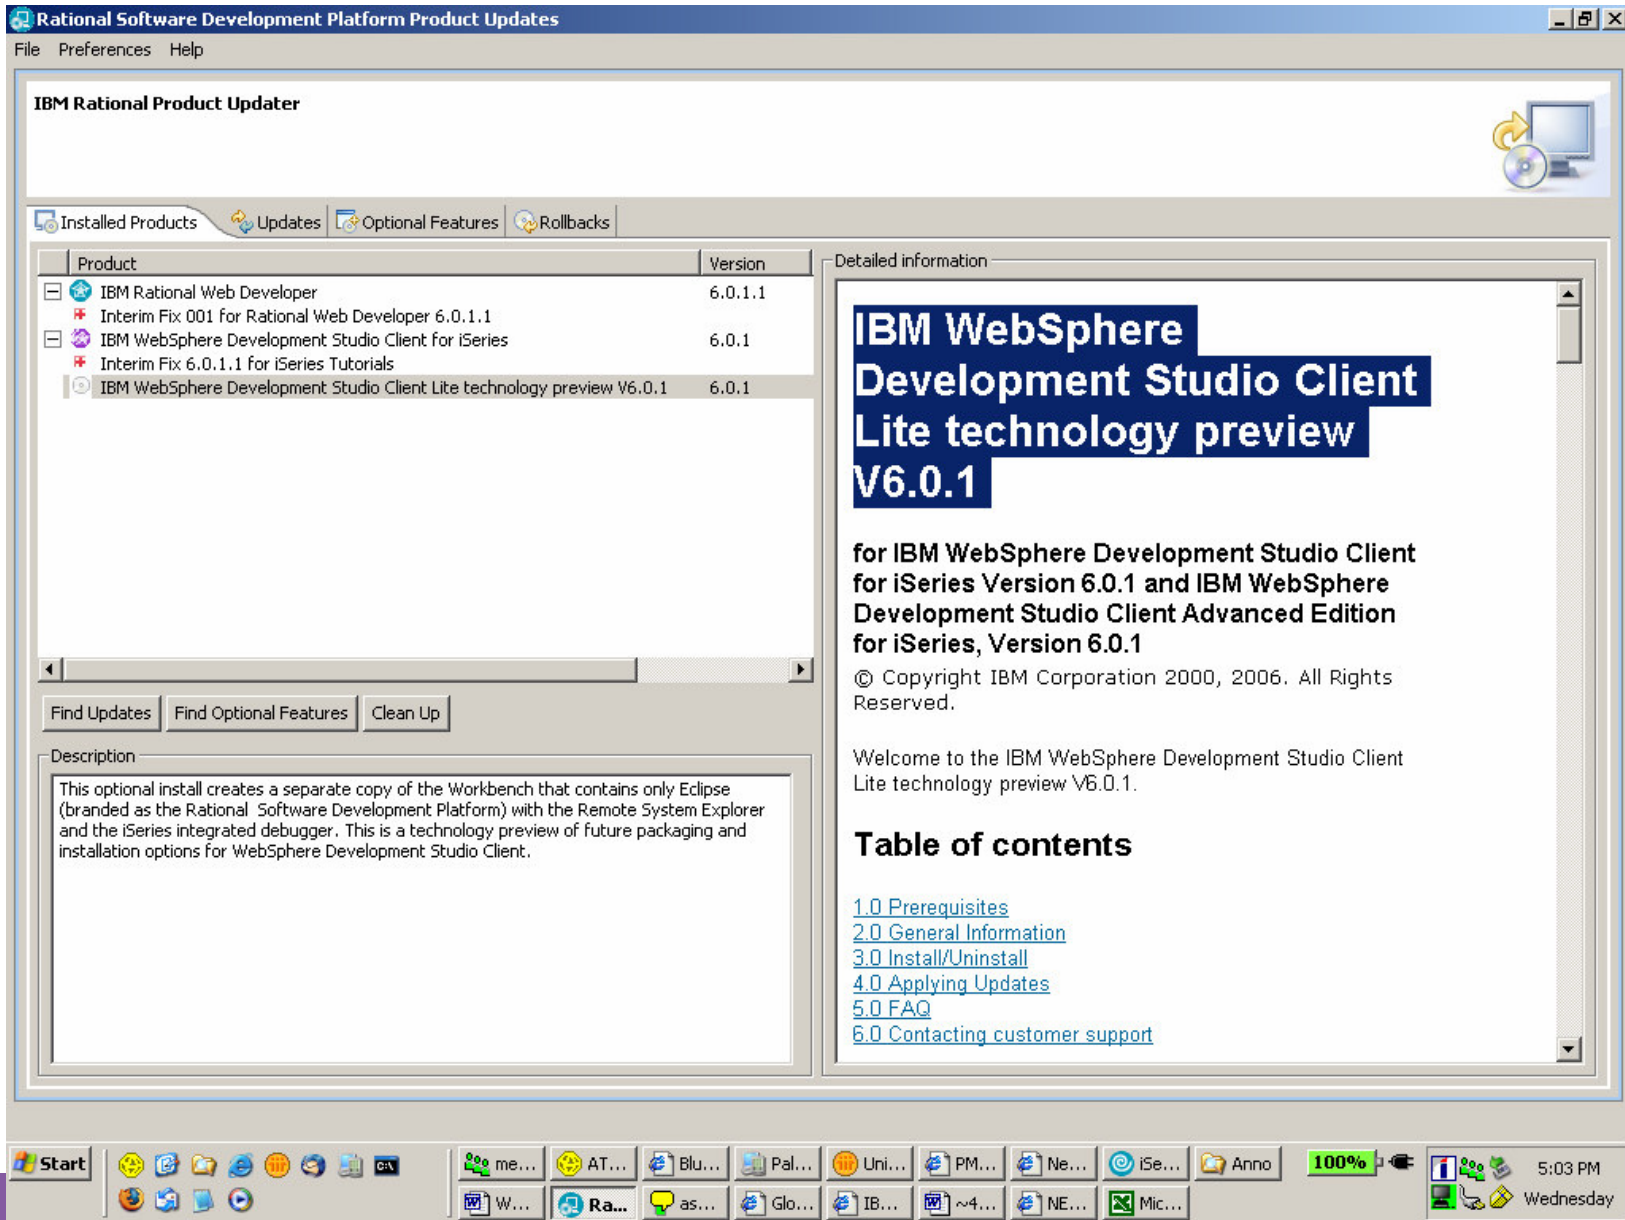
Rational Software Development Platform Product Updates

File Preferences Help

IBM Rational Product Updater

Installed Products | Updates | Optional Features | Rollbacks

| Product | Version |
|---|---|
| IBM Rational Web Developer | 6.0.1.1 |
| Interim Fix 001 for Rational Web Developer 6.0.1.1 | |
| IBM WebSphere Development Studio Client for iSeries | 6.0.1 |
| Interim Fix 6.0.1.1 for iSeries Tutorials | |
| IBM WebSphere Development Studio Client Lite technology preview V6.0.1 | 6.0.1 |

Find Updates | Find Optional Features | Clean Up

Description

This optional install creates a separate copy of the Workbench that contains only Eclipse (branded as the Rational Software Development Platform) with the Remote System Explorer and the iSeries integrated debugger. This is a technology preview of future packaging and installation options for WebSphere Development Studio Client.

Detailed information

IBM WebSphere Development Studio Client Lite technology preview V6.0.1

for IBM WebSphere Development Studio Client for iSeries Version 6.0.1 and IBM WebSphere Development Studio Client Advanced Edition for iSeries, Version 6.0.1

© Copyright IBM Corporation 2000, 2006. All Rights Reserved.

Welcome to the IBM WebSphere Development Studio Client Lite technology preview V6.0.1.

Table of contents

1.0 Prerequisites
2.0 General Information
3.0 Install/Uninstall
4.0 Applying Updates
5.0 FAQ
6.0 Contacting customer support

Start | me... | AT... | Blu... | Pal... | Uni... | PM... | Ne... | iSe... | Anno | 100% | W... | Ra... | as... | Glo... | IB... | ~4... | NE... | Mic... | 5:03 PM Wednesday